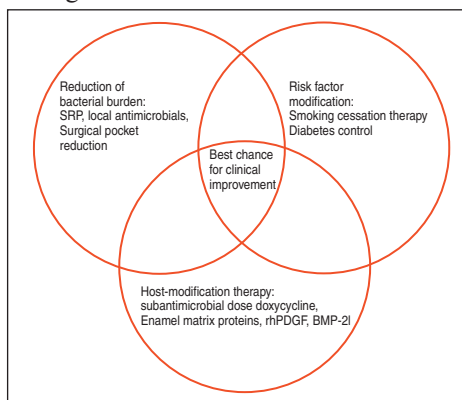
Reduction of bacterial burden: SRP, local antimicrobials, Surgical pocket reduction

Risk factor modification: Smoking cessation therapy Diabetes control

Best chance for clinical improvement

Host-modification therapy: subantimicrobial dose doxycycline, Enamel matrix proteins, rhPDGF, BMP-2l